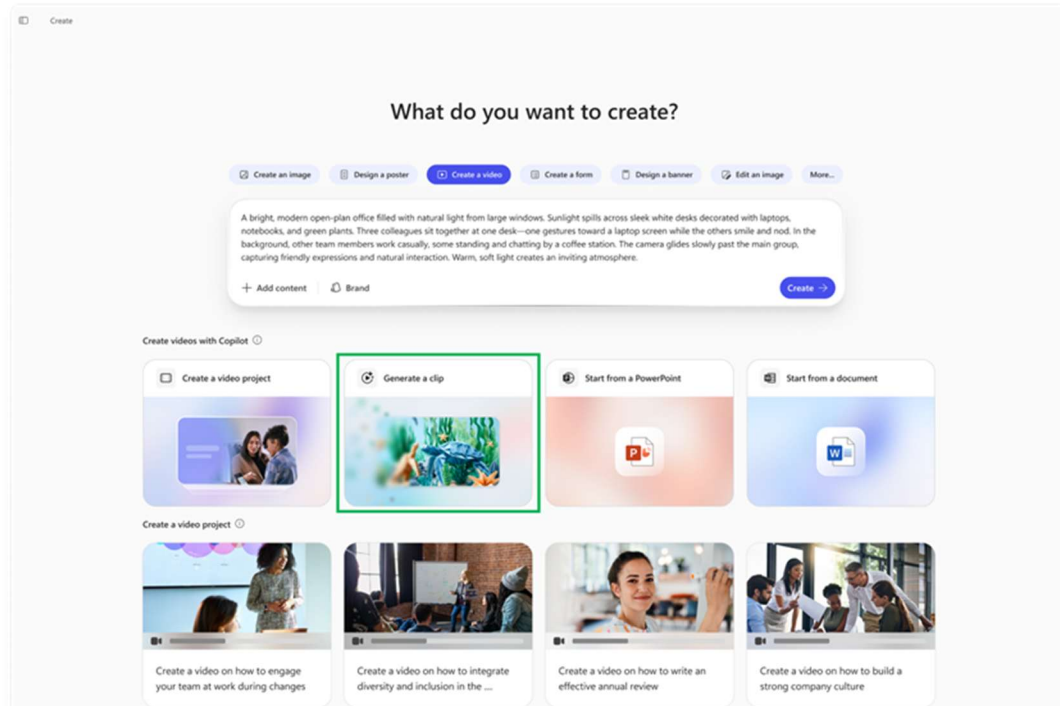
Create

What do you want to create?

Create an image | Design a poster | Create a video | Create a form | Design a banner | Edit an image | More...

A bright, modern open-plan office filled with natural light from large windows. Sunlight spills across sleek white desks decorated with laptops, notebooks, and green plants. Three colleagues sit together at one desk—one gestures toward a laptop screen while the others smile and nod. In the background, other team members work casually, some standing and chatting by a coffee station. The camera glides slowly past the main group, capturing friendly expressions and natural interaction. Warm, soft light creates an inviting atmosphere.

+ Add content | Brand | Create →

Create videos with Copilot ⓘ

Create a video project

Generate a clip

Start from a PowerPoint

Start from a document

Create a video project ⓘ

Create a video on how to engage your team at work during changes

Create a video on how to integrate diversity and inclusion in the ...

Create a video on how to write an effective annual review

Create a video on how to build a strong company culture